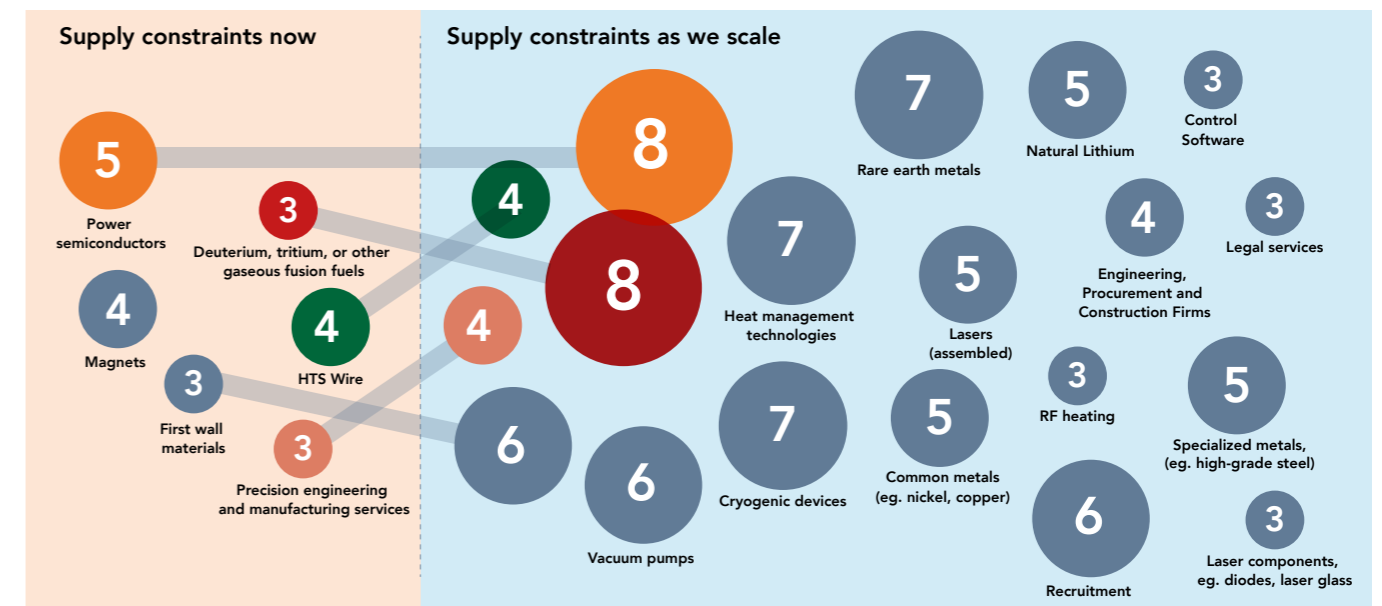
Supply constraints now

5
Power semiconductors

3
Deuterium, tritium, or other gaseous fusion fuels

4
Magnets

4
HTS Wire

3
First wall materials

3
Precision engineering and manufacturing services

Supply constraints as we scale

8

4

8

4

6

6
Vacuum pumps

7
Rare earth metals

7
Heat management technologies

7
Cryogenic devices

5
Natural Lithium

3
Control Software

5
Lasers (assembled)

5
Common metals (eg. nickel, copper)

4
Engineering, Procurement and Construction Firms

3
Legal services

3
RF heating

5
Specialized metals, (eg. high-grade steel)

6
Recruitment

3
Laser components, eg. diodes, laser glass